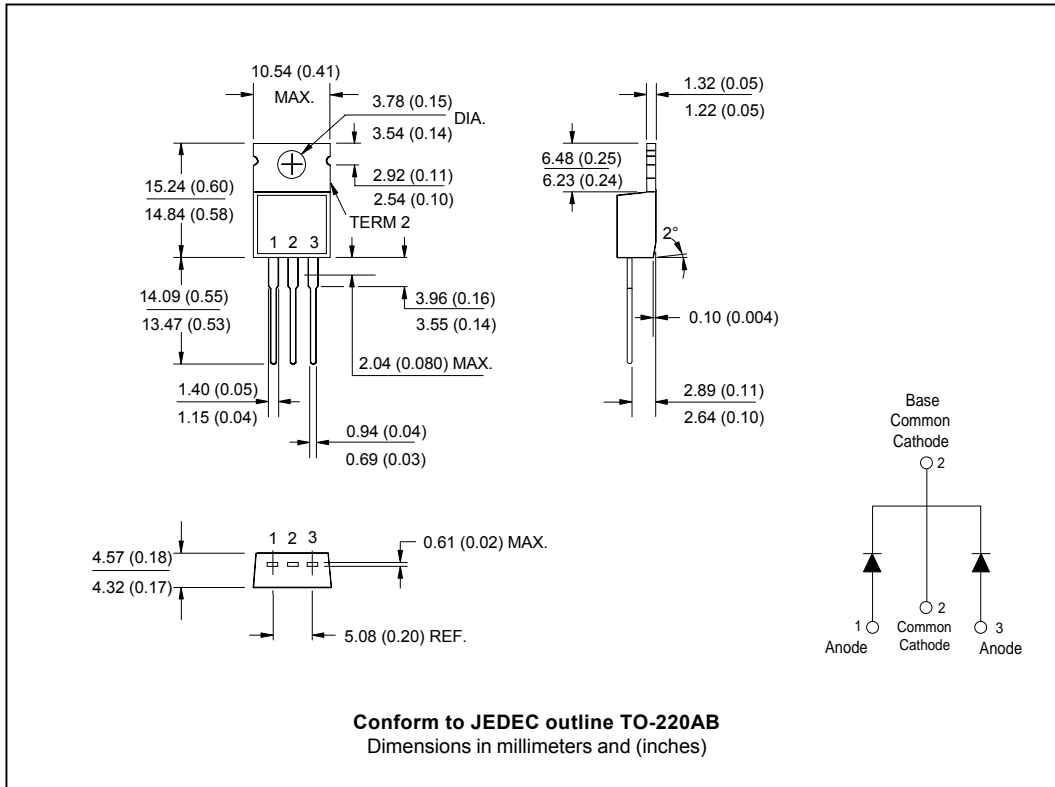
10.54 (0.41)
MAX.
3.78 (0.15)
DIA.
3.54 (0.14)
2.92 (0.11)
2.54 (0.10)
15.24 (0.60)
14.84 (0.58)
TERM 2
1 2 3
14.09 (0.55)
13.47 (0.53)
3.96 (0.16)
3.55 (0.14)
2.04 (0.080) MAX.
1.40 (0.05)
1.15 (0.04)
0.94 (0.04)
0.69 (0.03)

1.32 (0.05)
1.22 (0.05)
6.48 (0.25)
6.23 (0.24)
2°
0.10 (0.004)
2.89 (0.11)
2.64 (0.10)

4.57 (0.18)
4.32 (0.17)
1 2 3
0.61 (0.02) MAX.
5.08 (0.20) REF.

Base
Common
Cathode
2
1
Anode
2
Common
Cathode
3
Anode

**Conform to JEDEC outline TO-220AB**
Dimensions in millimeters and (inches)